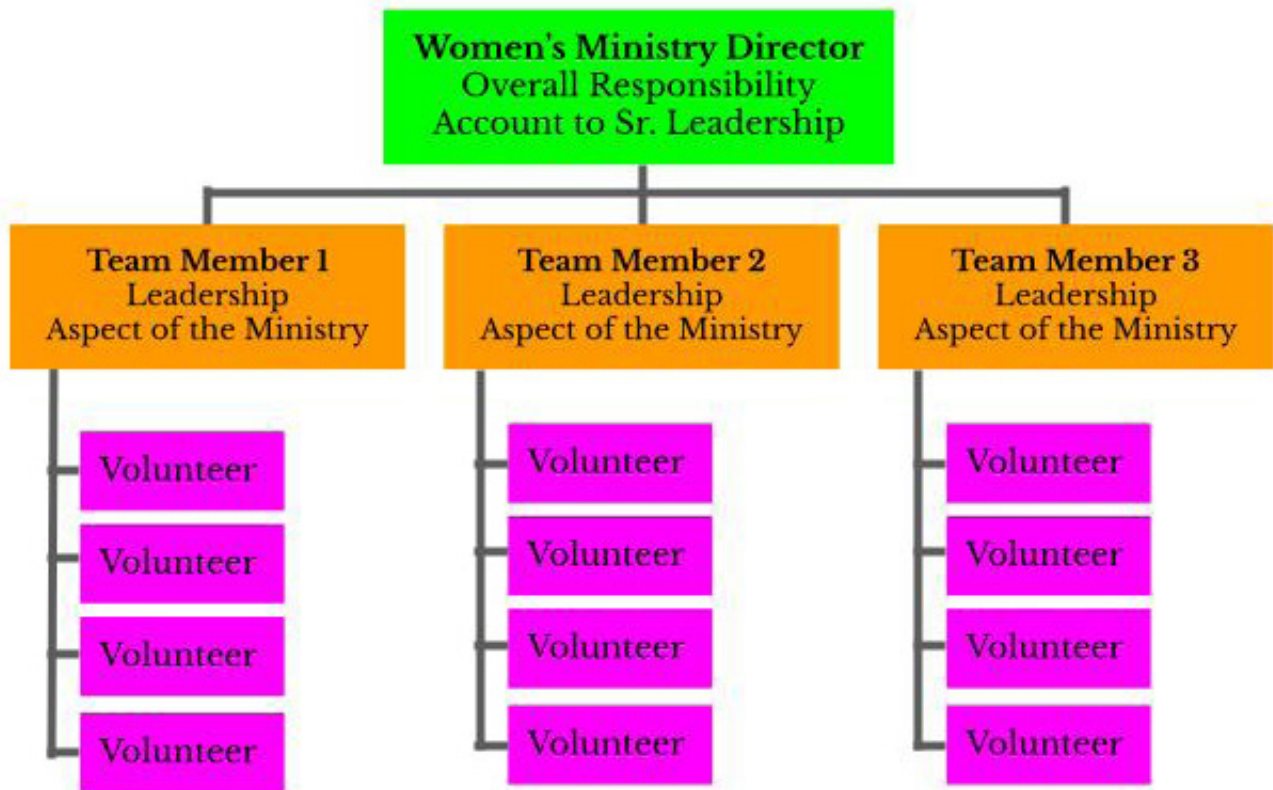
Women's Ministry Director
Overall Responsibility
Account to Sr. Leadership

Team Member 1
Leadership
Aspect of the Ministry

Volunteer

Volunteer

Volunteer

Volunteer

Team Member 2
Leadership
Aspect of the Ministry

Volunteer

Volunteer

Volunteer

Volunteer

Team Member 3
Leadership
Aspect of the Ministry

Volunteer

Volunteer

Volunteer

Volunteer